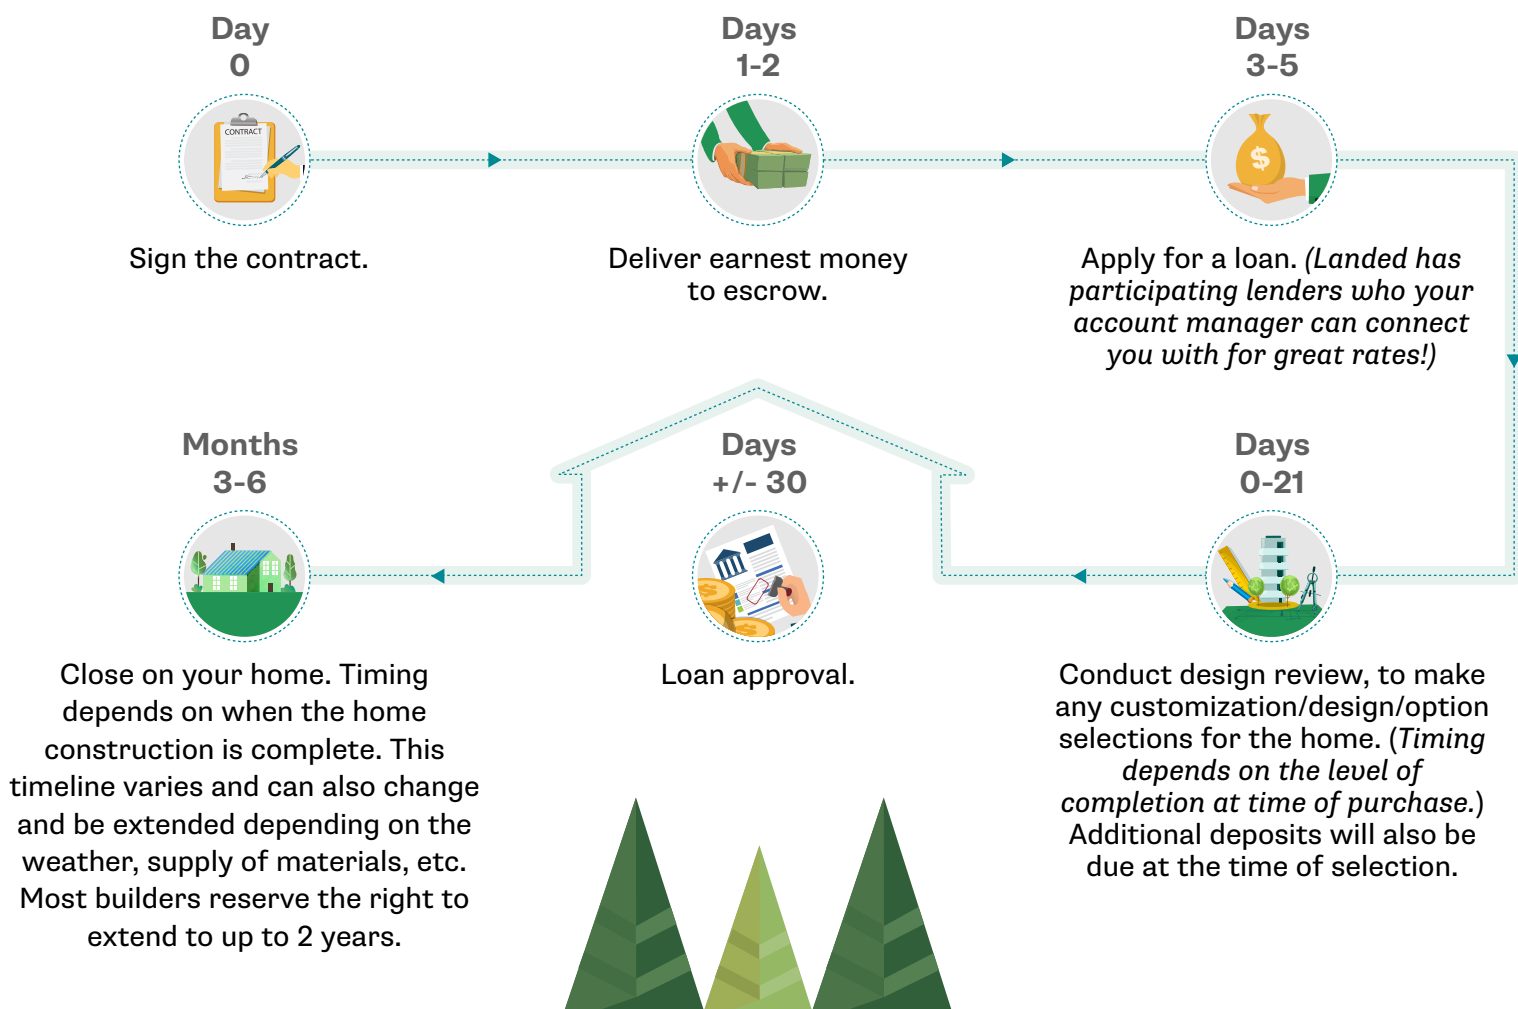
Day
0

CONTRACT

Sign the contract.

Days
1-2

Deliver earnest money to escrow.

Days
3-5

$

Apply for a loan. *(Landed has participating lenders who your account manager can connect you with for great rates!)*

Days
0-21

Conduct design review, to make any customization/design/option selections for the home. (*Timing depends on the level of completion at time of purchase.*) Additional deposits will also be due at the time of selection.

Days
+/- 30

Loan approval.

Months
3-6

Close on your home. Timing depends on when the home construction is complete. This timeline varies and can also change and be extended depending on the weather, supply of materials, etc. Most builders reserve the right to extend to up to 2 years.